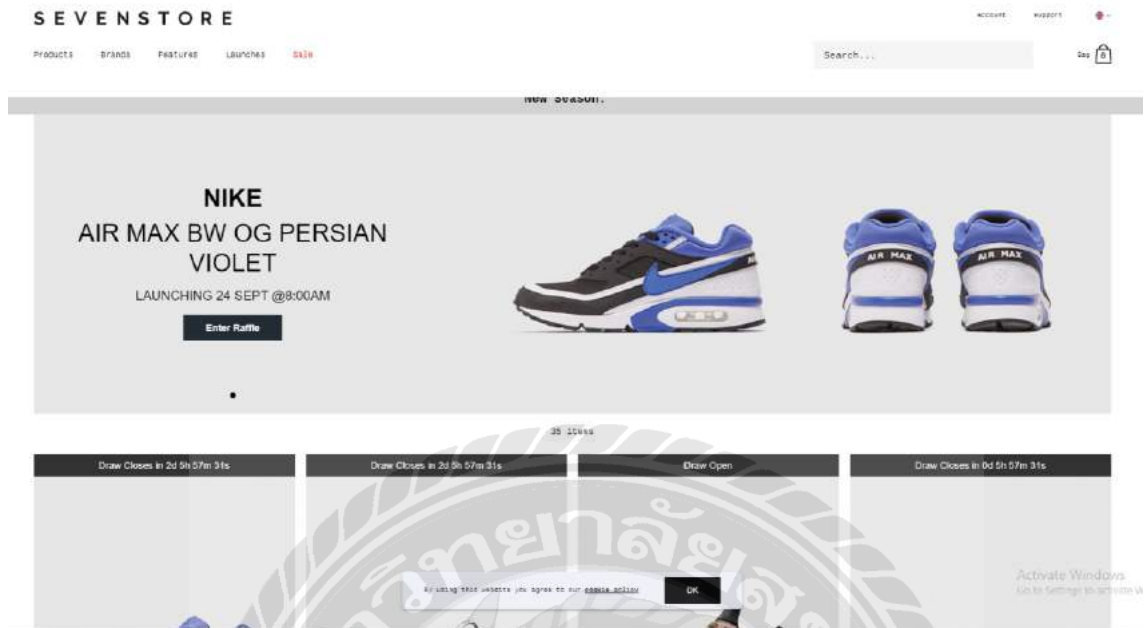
SEVENSTORE

Account Support

Products Brands Features Launches Sale

Search...

Bag 0

New Season.

NIKE
AIR MAX BW OG PERSIAN VIOLET
LAUNCHING 24 SEPT @8:00AM

Enter Raffle

AIR MAX AIR MAX

35 Items

Draw Closes in 2d 5h 57m 31s

Draw Closes in 2d 5h 57m 31s

Draw Open

Draw Closes in 0d 5h 57m 31s

By using this website you agree to our cookie policy

OK

Activate Windows
Go to Settings to activate W